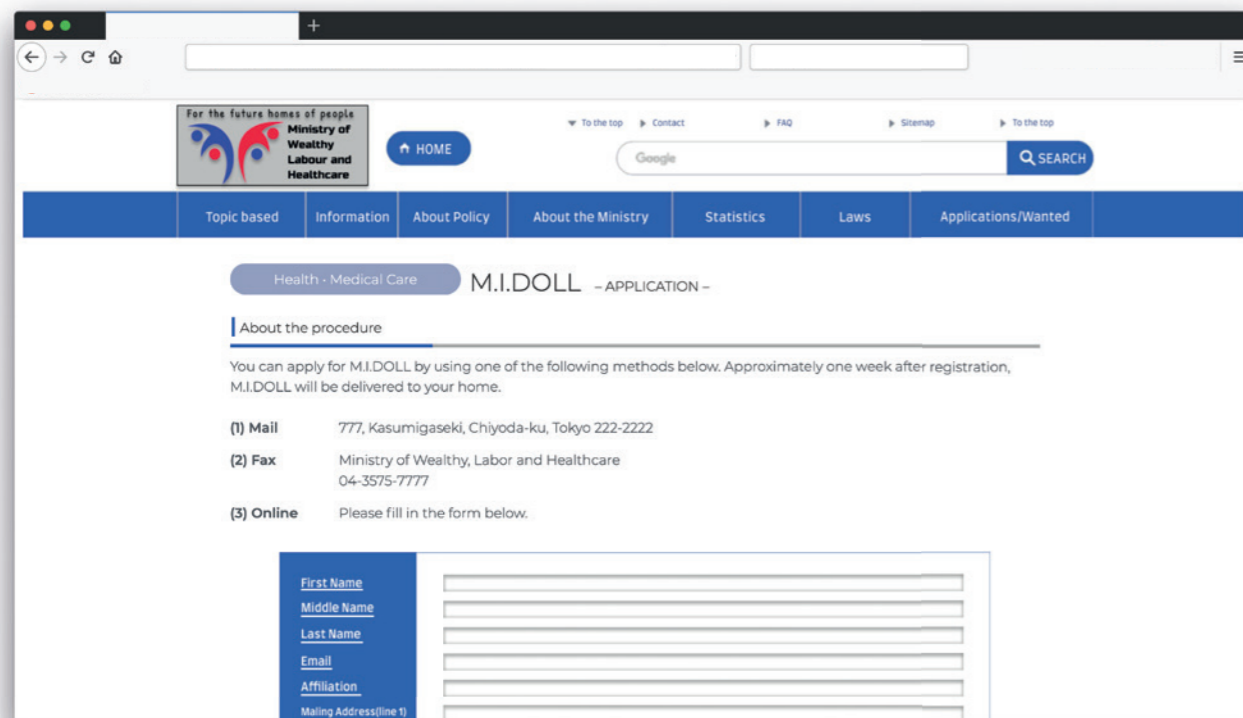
+

For the future homes of people
Ministry of Wealthy Labour and Healthcare

HOME

To the top  Contact  FAQ  Sitemap  To the top

Google  SEARCH

| Topic based | Information | About Policy | About the Ministry | Statistics | Laws | Applications/Wanted |
|---|---|---|---|---|---|---|

Health - Medical Care  M.I.DOLL – APPLICATION –

About the procedure

You can apply for M.I.DOLL by using one of the following methods below. Approximately one week after registration, M.I.DOLL will be delivered to your home.

(1) Mail  777, Kasumigaseki, Chiyoda-ku, Tokyo 222-2222

(2) Fax  Ministry of Wealthy, Labor and Healthcare
04-3575-7777

(3) Online  Please fill in the form below.

First Name
Middle Name
Last Name
Email
Affiliation
Maling Address(line 1)